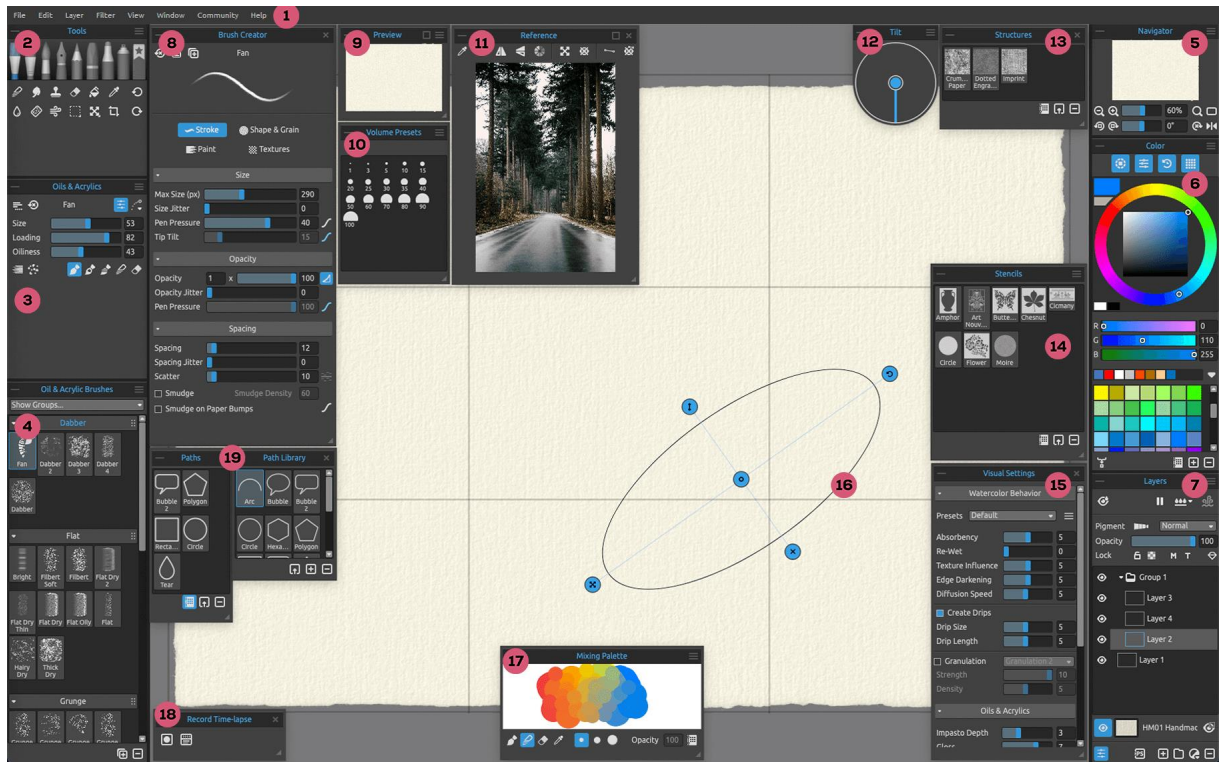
File Edit Layer Filter View Window Community Help 1

Tools 2

Brush Creator 8
Fan
Stroke Shape & Grain
Paint Textures
Size
Max Size (px) 290
Size Jitter 0
Pen Pressure 40
Tip Tilt 15
Opacity
Opacity 1 x 100
Opacity Jitter 0
Pen Pressure 100
Spacing
Spacing 12
Spacing Jitter 0
Scatter 10
Smudge Smudge Density 60
Smudge on Paper Bumps

Preview 9

Volume Presets 10
1 3 5 10 15
20 25 30 35 40
50 60 70 80 90
100

Reference 11

Tilt 12

Structures 13
Crum... Paper Dotted Engra... Imprint

Navigator 5
60%
0°

Color 6
R 0
G 110
B 255

Oils & Acrylics
Fan
Size 53
Loading 82
Oiliness 43
3

Oil & Acrylic Brushes
Show Groups...
4 Dabber
Fan Dabber 2 Dabber 3 Dabber 4
Dabber
Flat
Bright Filbert Soft Filbert Flat Dry 2
Flat Dry Thin Flat Dry Flat Oily Flat
Hairy Dry Thick Dry
Grunge

Paths 19 Path Library
Bubble 2 Polygon
Recta... Circle
Tear
Arc Bubble Bubble 2
Circle Hexa... Polygon

Stencils
Amphor Art Nouv... Butte... Chesnut Clcmany
Circle Flower Moire
14

16

Visual Settings 15
Watercolor Behavior
Presets Default
Absorbency 5
Re-Wet 0
Texture Influence 5
Edge Darkening 5
Diffusion Speed 5
Create Drips
Drip Size 5
Drip Length 5
Granulation Granulation 2
Strength 10
Density 5
Oils & Acrylics
Impasto Depth 3

Layers 7
Pigment Normal
Opacity 100
Lock M T
Group 1
Layer 3
Layer 4
Layer 2
Layer 1
HM01 Handmac

Mixing Palette 17
Opacity 100

18 Record Time-lapse